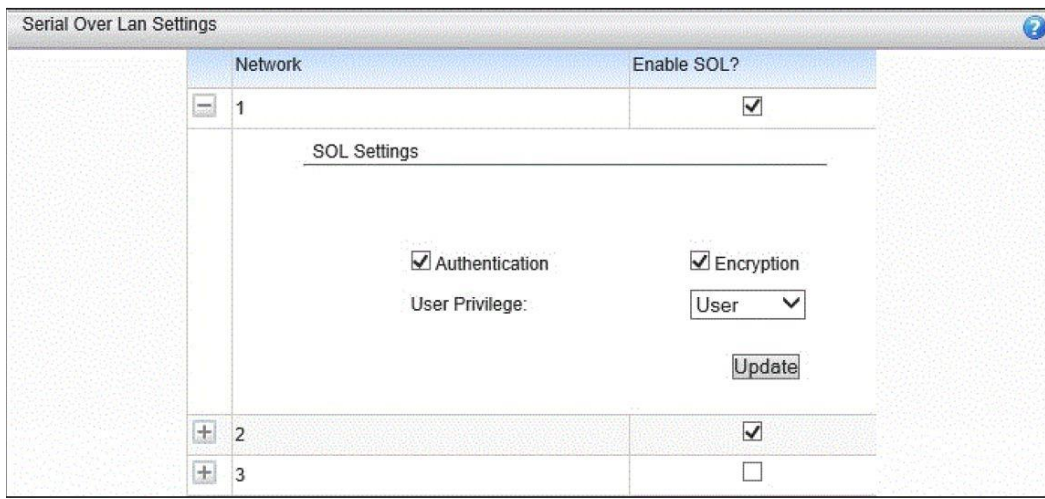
Serial Over Lan Settings

| | Network | Enable SOL? |
|---|---|---|
| − | 1 | ☑ |
| | SOL Settings<br><br>☑ Authentication ☑ Encryption<br>User Privilege: User<br>Update | |
| + | 2 | ☑ |
| + | 3 | ☐ |